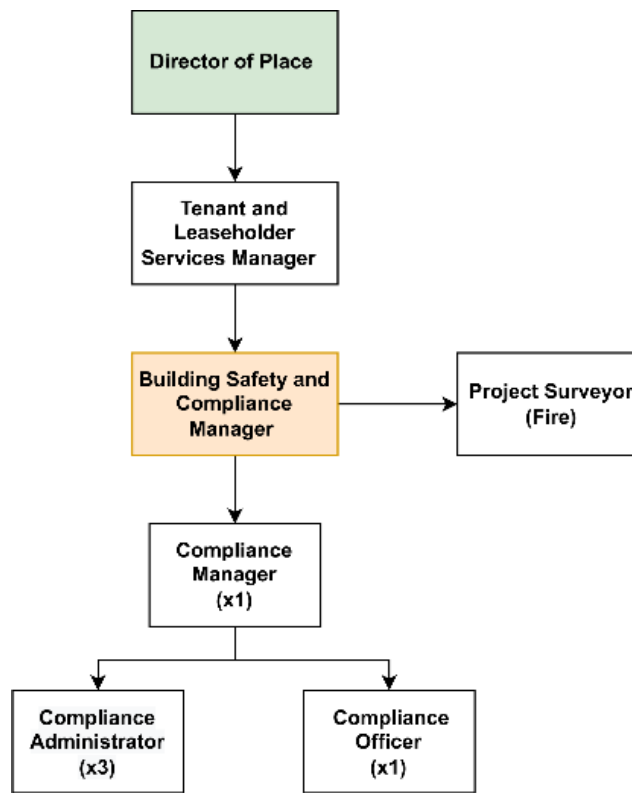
Director of Place

Tenant and Leaseholder Services Manager

Building Safety and Compliance Manager

Project Surveyor (Fire)

Compliance Manager (x1)

Compliance Administrator (x3)

Compliance Officer (x1)